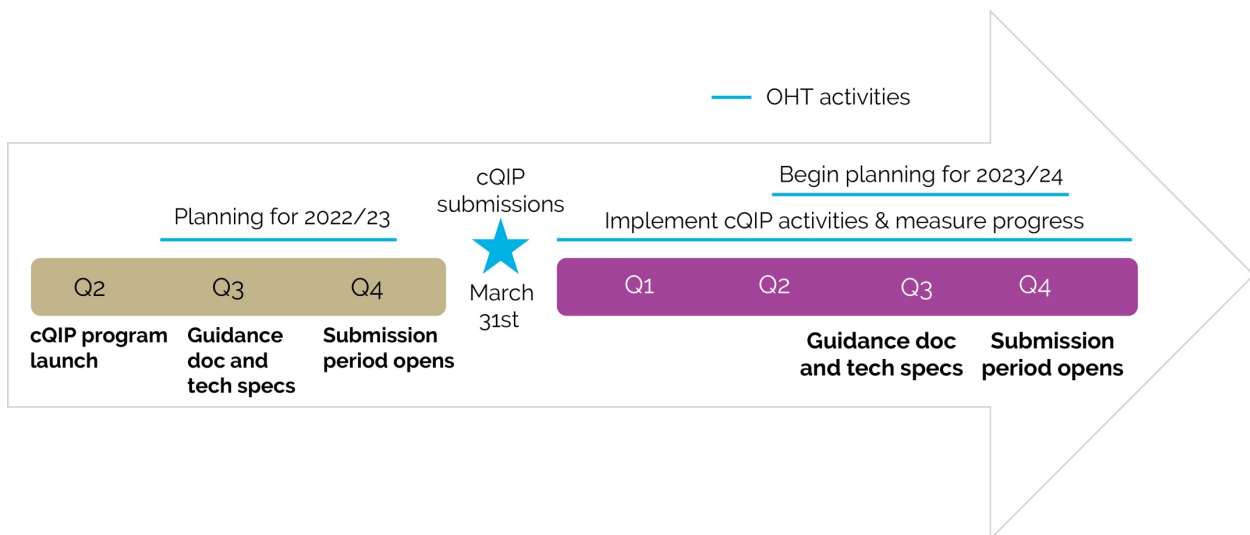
OHT activities

Begin planning for 2023/24

cQIP submissions

Planning for 2022/23

Implement cQIP activities & measure progress

Q2 Q3 Q4

March 31st

Q1 Q2 Q3 Q4

cQIP program launch

Guidance doc and tech specs

Submission period opens

Guidance doc and tech specs

Submission period opens